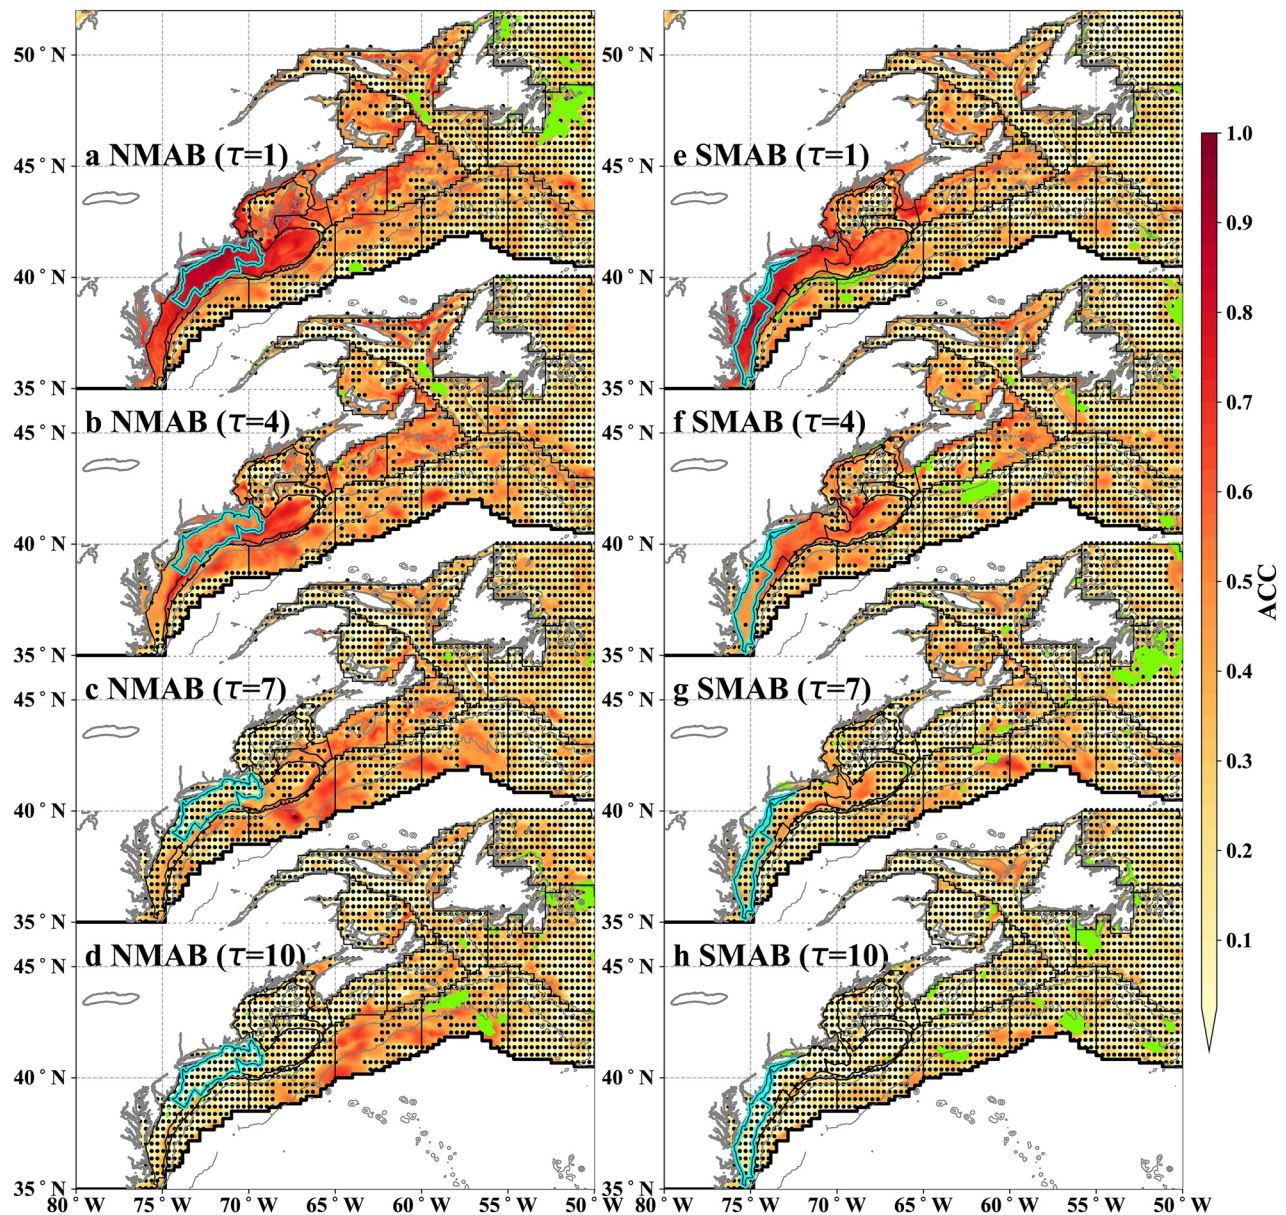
50° N
45° N
40° N
35° N
45° N
40° N
35° N
45° N
40° N
35° N
45° N
40° N
35° N
80° W 75° W 70° W 65° W 60° W 55° W 50° W

a NMAB ($\tau$=1)
b NMAB ($\tau$=4)
c NMAB ($\tau$=7)
d NMAB ($\tau$=10)

50° N
45° N
40° N
35° N
45° N
40° N
35° N
45° N
40° N
35° N
45° N
40° N
35° N
80° W 75° W 70° W 65° W 60° W 55° W 50° W

e SMAB ($\tau$=1)
f SMAB ($\tau$=4)
g SMAB ($\tau$=7)
h SMAB ($\tau$=10)

1.0
0.9
0.8
0.7
0.6
0.5
0.4
0.3
0.2
0.1
ACC